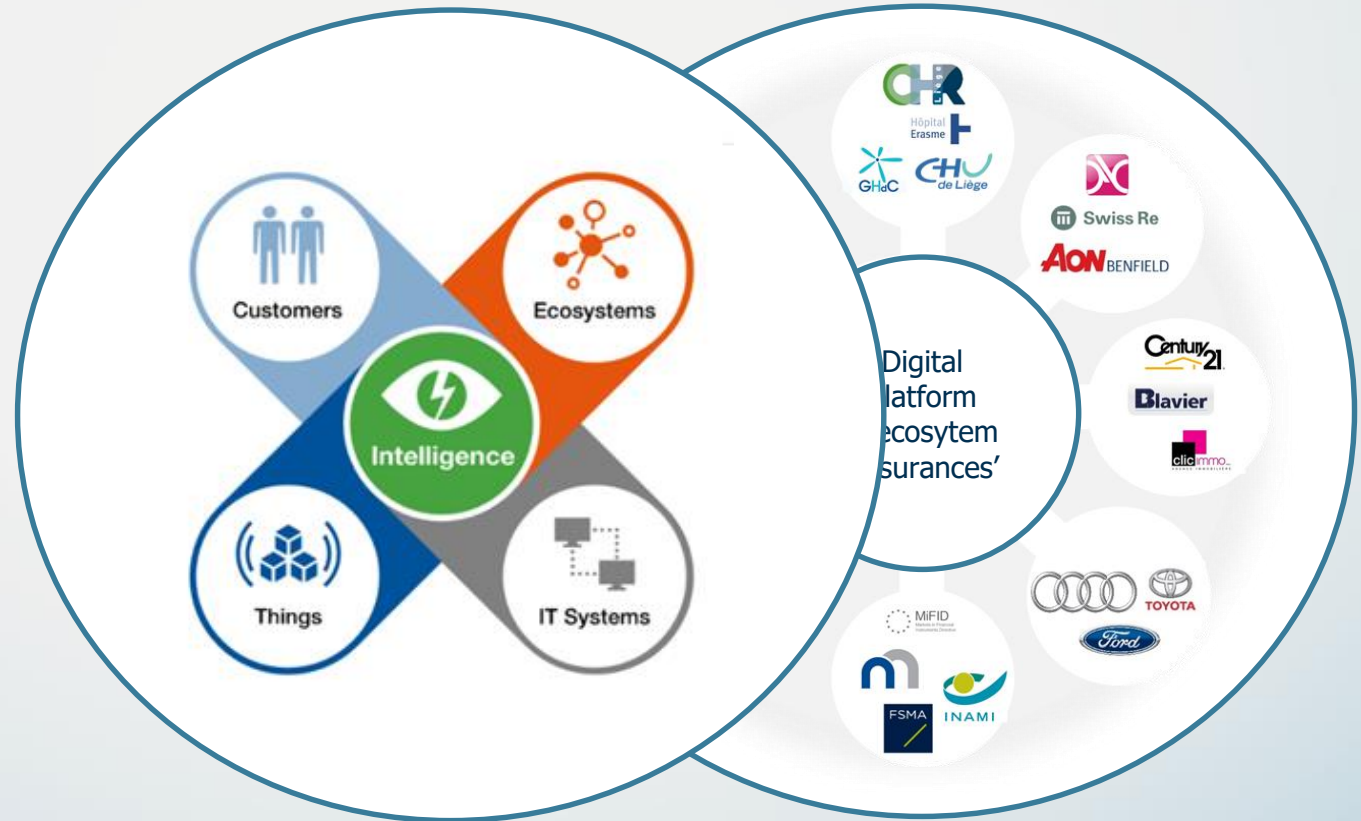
Customers

Ecosystems

Intelligence

Things

IT Systems

CHR

Hôpital Erasme

GHdC

CHU de Liège

Swiss Re

AON BENFIELD

Digital
latform
ecosytem
surances'

Century 21

Blavier

clic immo

TOYOTA

Ford

MiFID

FSMA

INAMI